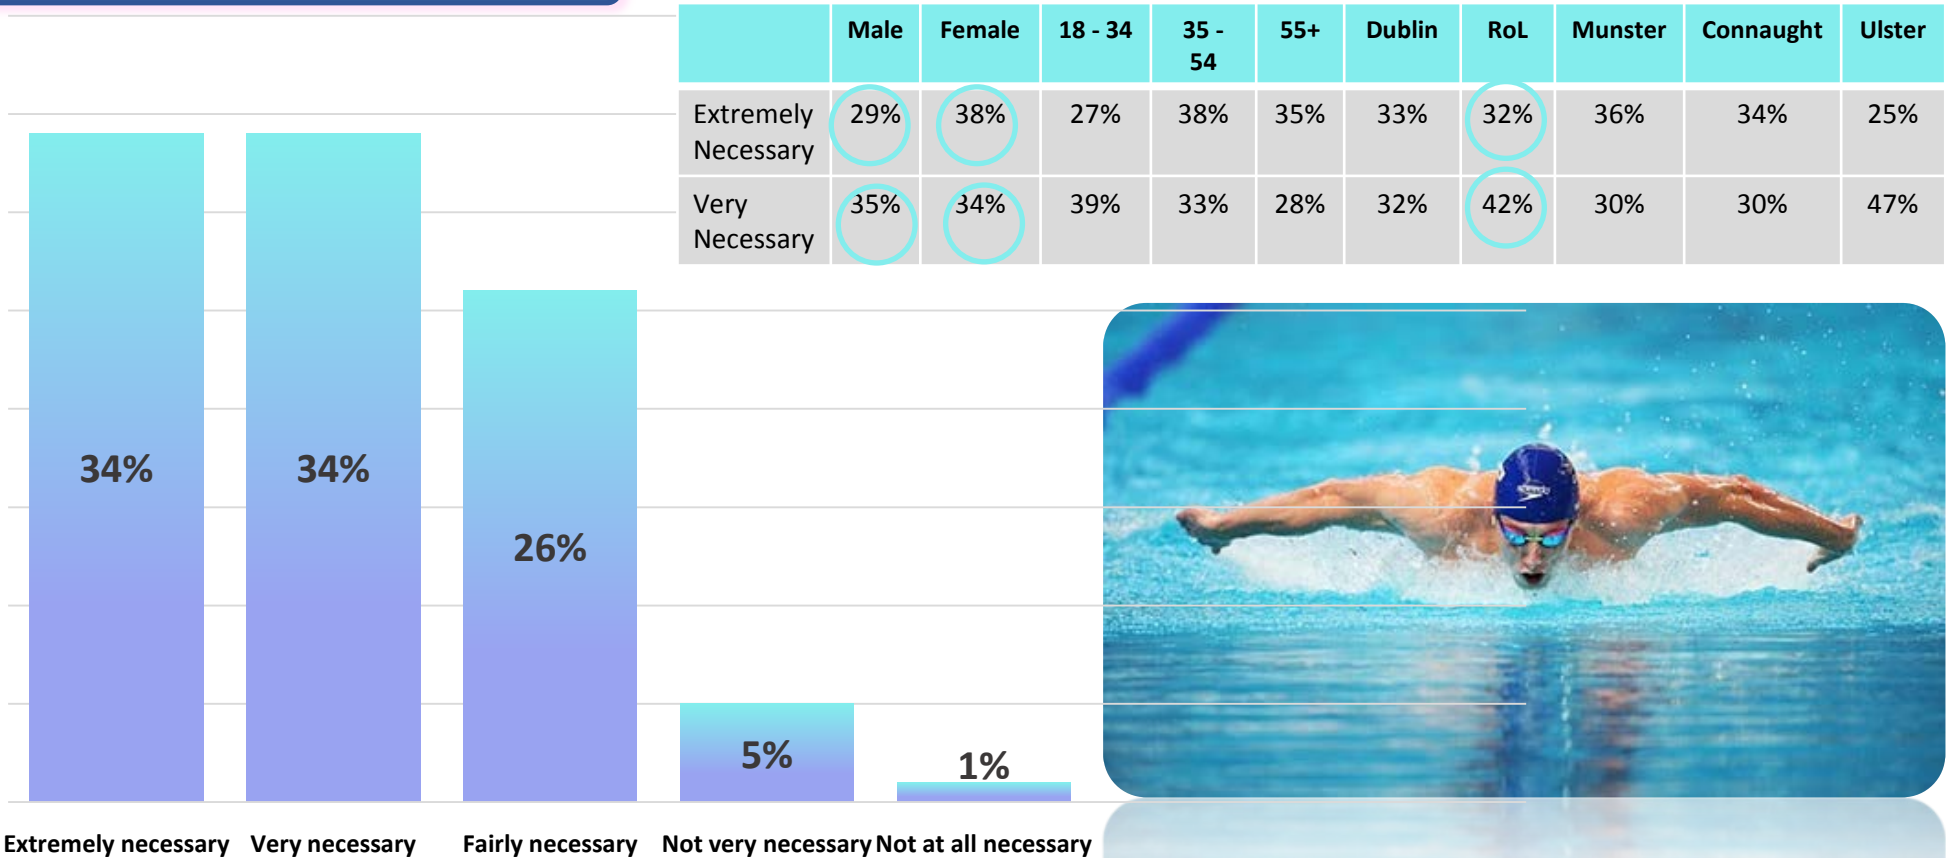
| | Male | Female | 18 - 34 | 35 - 54 | 55+ | Dublin | RoL | Munster | Connaught | Ulster |
|---|---|---|---|---|---|---|---|---|---|---|
| Extremely Necessary | 29% | 38% | 27% | 38% | 35% | 33% | 32% | 36% | 34% | 25% |
| Very Necessary | 35% | 34% | 39% | 33% | 28% | 32% | 42% | 30% | 30% | 47% |

34%
34%
26%
5%
1%

Extremely necessary Very necessary Fairly necessary Not very necessary Not at all necessary